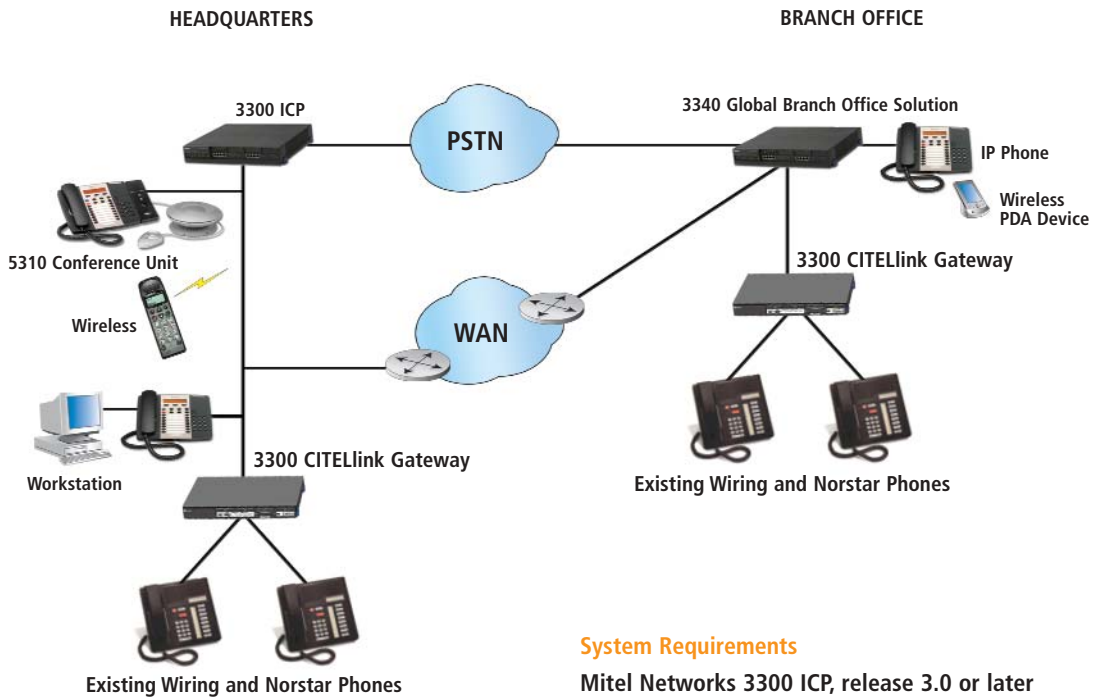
HEADQUARTERS

BRANCH OFFICE

3300 ICP

PSTN

3340 Global Branch Office Solution

IP Phone

Wireless PDA Device

5310 Conference Unit

Wireless

3300 CITELlink Gateway

WAN

Workstation

3300 CITELlink Gateway

Existing Wiring and Norstar Phones

Existing Wiring and Norstar Phones

System Requirements

Mitel Networks 3300 ICP, release 3.0 or later